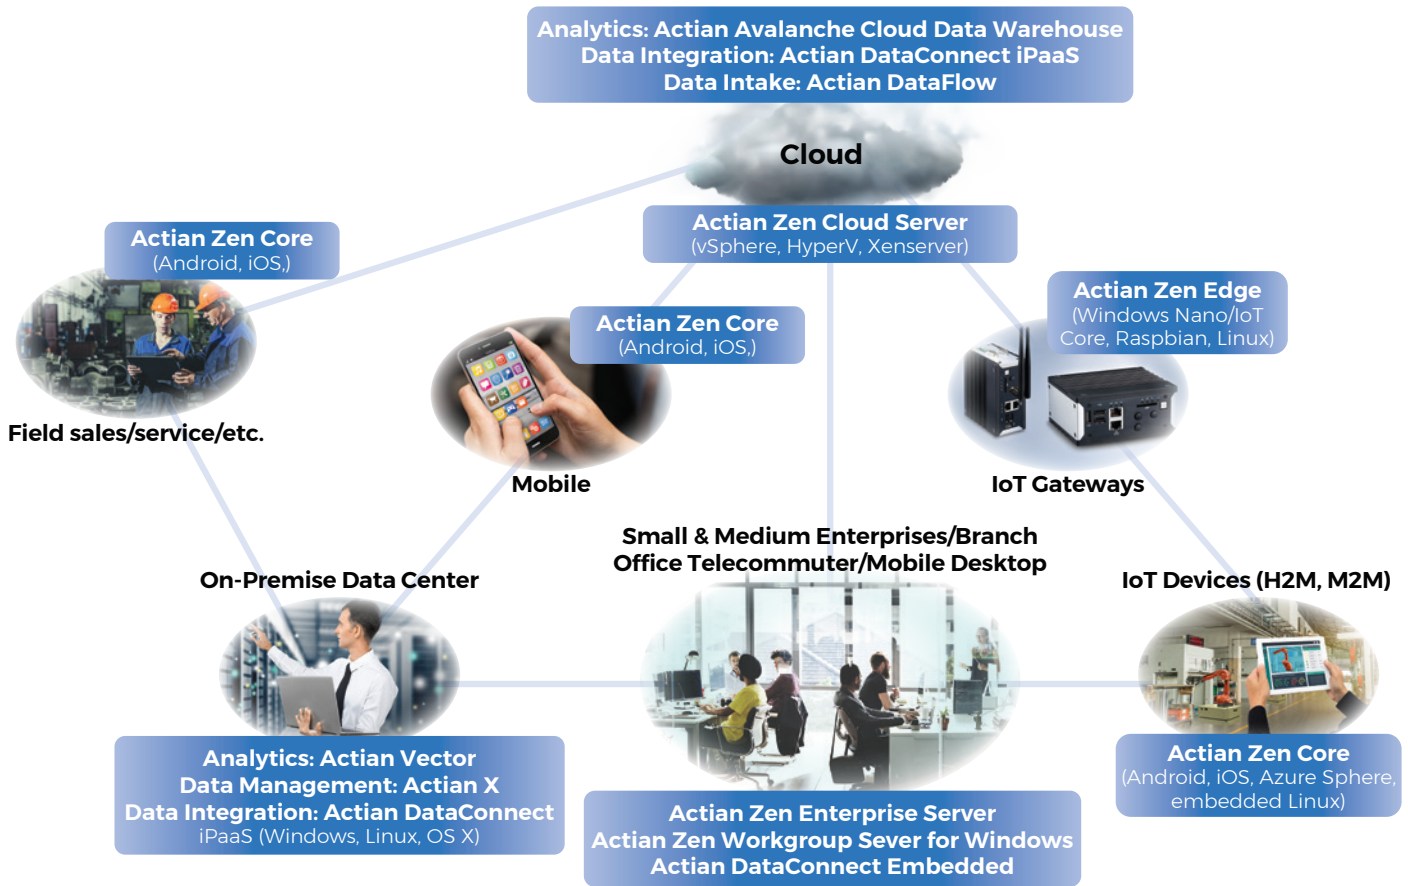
Analytics: Actian Avalanche Cloud Data Warehouse
Data Integration: Actian DataConnect iPaaS
Data Intake: Actian DataFlow

Cloud

Actian Zen Cloud Server
(vSphere, HyperV, Xenserver)

Actian Zen Core
(Android, iOS,)

Field sales/service/etc.

Actian Zen Core
(Android, iOS,)

Mobile

Actian Zen Edge
(Windows Nano/IoT Core, Raspbian, Linux)

IoT Gateways

Small & Medium Enterprises/Branch Office Telecommuter/Mobile Desktop

On-Premise Data Center

IoT Devices (H2M, M2M)

Analytics: Actian Vector
Data Management: Actian X
Data Integration: Actian DataConnect
iPaaS (Windows, Linux, OS X)

Actian Zen Enterprise Server
Actian Zen Workgroup Sever for Windows
Actian DataConnect Embedded

Actian Zen Core
(Android, iOS, Azure Sphere, embedded Linux)